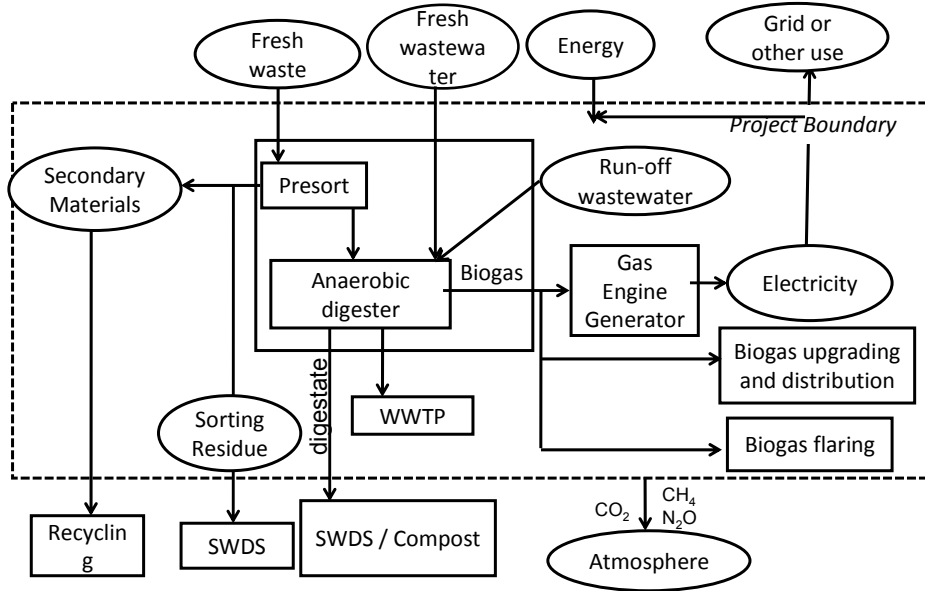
Fresh waste

Fresh wastewater

Energy

Grid or other use

Project Boundary

Secondary Materials

Presort

Run-off wastewater

Anaerobic digester

Biogas

Gas Engine Generator

Electricity

Biogas upgrading and distribution

digestate

WWTP

Sorting Residue

Biogas flaring

$CO_2$

$CH_4$

$N_2O$

Recycling

SWDS

SWDS / Compost

Atmosphere